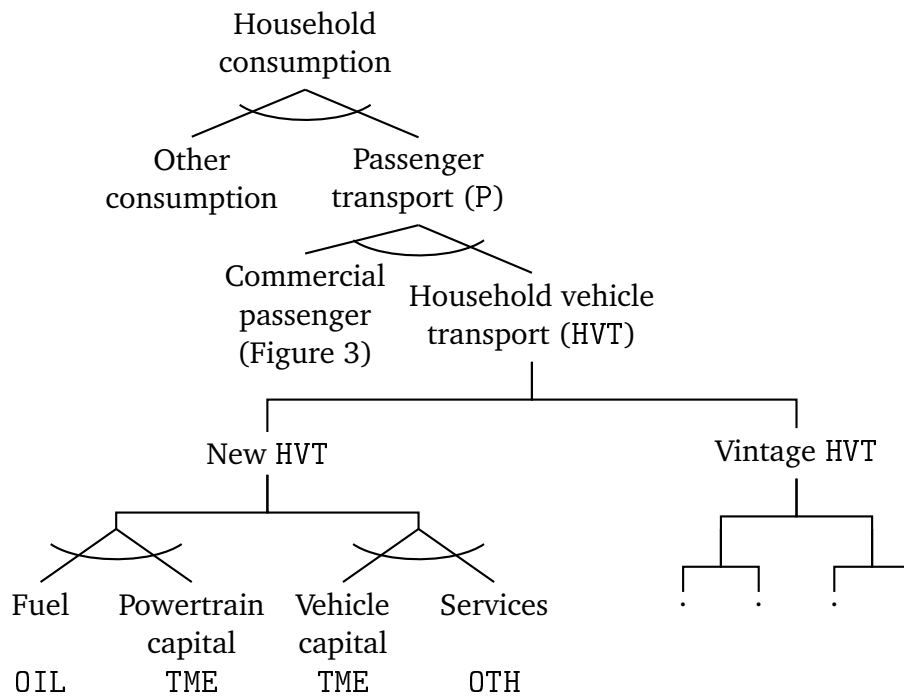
Household consumption

Other consumption

Passenger transport (P)

Commercial passenger (Figure 3)

Household vehicle transport (HVT)

New HVT

Vintage HVT

Fuel
OIL

Powertrain capital
TME

Vehicle capital
TME

Services
OTH